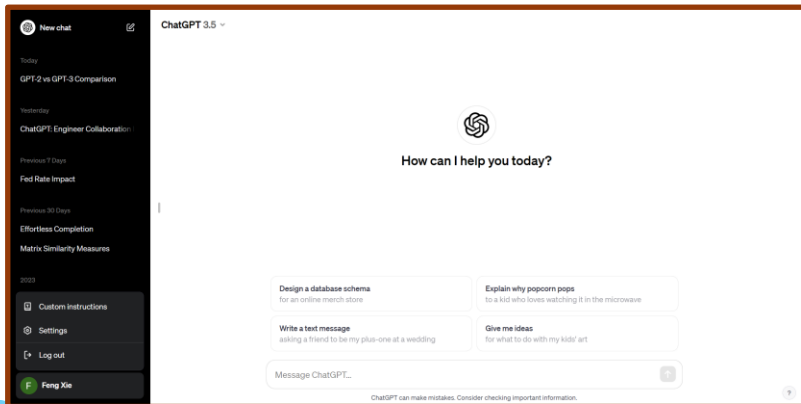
New chat

Today

GPT-2 vs GPT-3 Comparison

Yesterday

ChatGPT: Engineer Collaboration

Previous 7 Days

Fed Rate Impact

Previous 30 Days

Effortless Completion

Matrix Similarity Measures

2023

Custom instructions

Settings

Log out

F Feng Xie

ChatGPT 3.5

How can I help you today?

Design a database schema
for an online merch store

Explain why popcorn pops
to a kid who loves watching it in the microwave

Write a text message
asking a friend to be my plus-one at a wedding

Give me ideas
for what to do with my kids' art

Message ChatGPT...

ChatGPT can make mistakes. Consider checking important information.

?